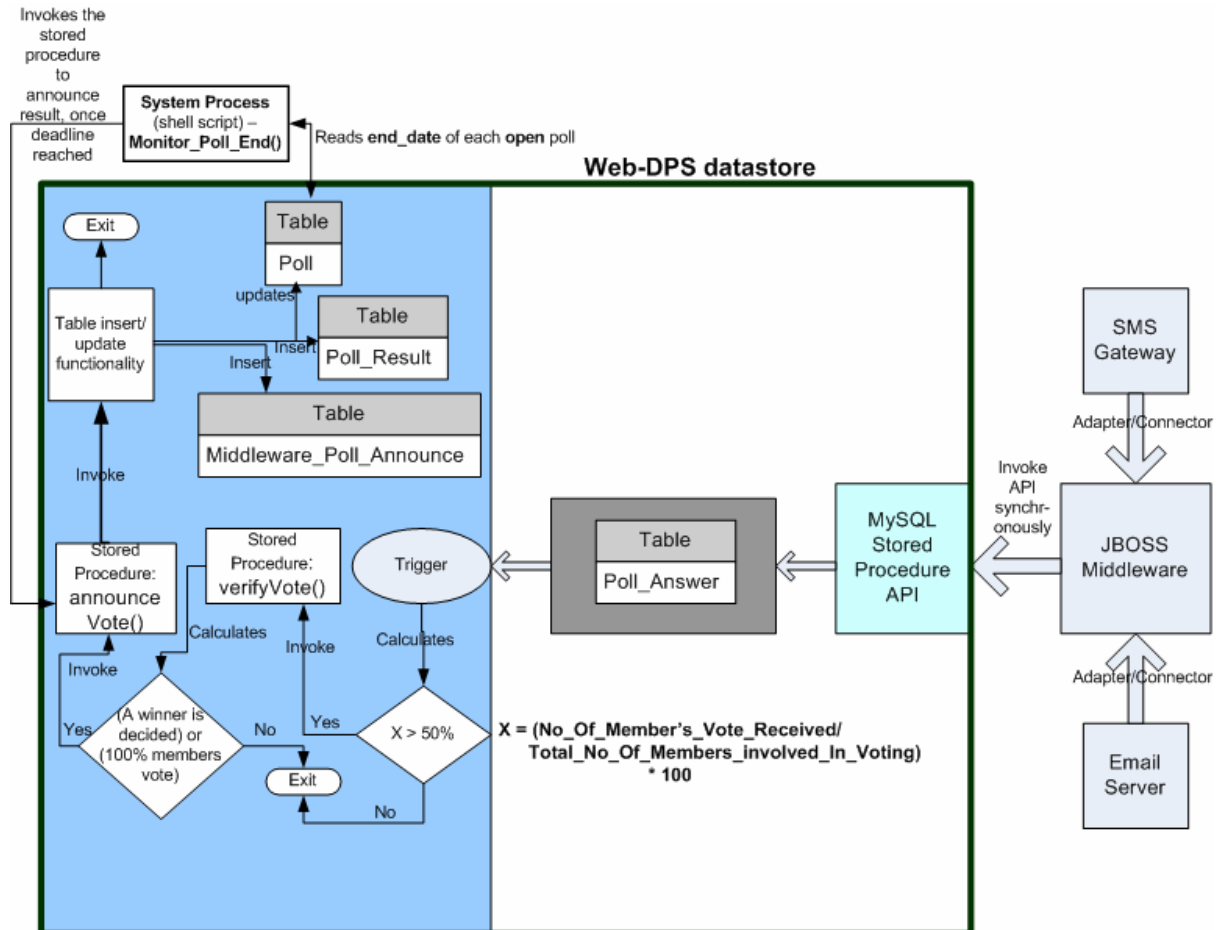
Invokes the stored procedure to announce result, once deadline reached

System Process (shell script) – Monitor_Poll_End()

Reads end_date of each open poll

Web-DPS datastore

Exit

Table
Poll

updates

Table
Poll_Result

Table insert/ update functionality

Insert

Insert

Table
Middleware_Poll_Announce

Invoke

SMS Gateway

Adapter/Connector

Invoke API synchronously

JBOSS Middleware

Adapter/Connector

Email Server

MySQL Stored Procedure API

Table
Poll_Answer

Trigger

Stored Procedure: verifyVote()

Stored Procedure: announce Vote()

Calculates

Invoke

Invoke

Calculates

(A winner is decided) or (100% members vote)

Yes

No

Yes

X > 50%

Exit

No

X = (No_Of_Member's_Vote_Received/ Total_No_Of_Members_involved_In_Voting) * 100